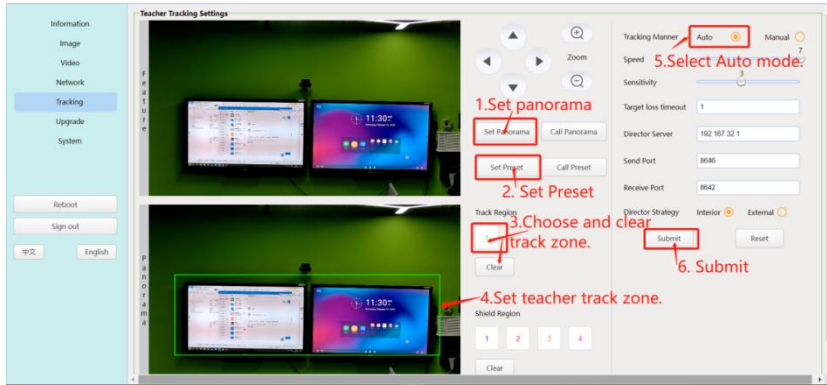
Information
Image
Video
Network
Tracking
Upgrade
System

Reboot
Sign out
中文
English

Teacher Tracking Settings

F e a t u r e

11:30

Zoom

1.Set panorama

Set Panorama
Call Panorama

Set Preset
Call Preset

2. Set Preset

P a n o r a m a

11:30

Track Region

3.Choose and clear track zone.

Clear

4.Set teacher track zone.

Shield Region
1 2 3 4

Clear

Tracking Manner
Auto
Manual

5.Select Auto mode.

Speed
7

Sensitivity
3

Target loss timeout
1

Director Server
192.167.32.1

Send Port
8646

Receive Port
8642

Director Strategy
Interior
External

Submit
Reset

6. Submit